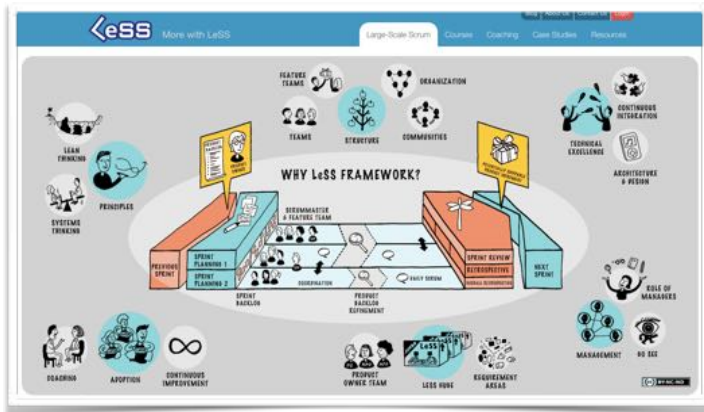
LeSS More with LeSS

Large-Scale Scrum Courses Coaching Case Studies Resources

FEATURE TEAMS

ORGANIZATION

TEAMS

STRUCTURE

COMMUNITIES

LEAN THINKING

PRINCIPLES

SYSTEMS THINKING

CONTINUOUS INTEGRATION

TECHNICAL EXCELLENCE

ARCHITECTURE & DESIGN

WHY LeSS FRAMEWORK?

SCRUMMASTER & FEATURE TEAMS

PREVIOUS SPRINT

SPRINT PLANNING 1

SPRINT PLANNING 2

SPRINT BACKLOG

COORDINATION

PRODUCT BACKLOG REFINEMENT

DAILY SCRUM

SPRINT REVIEW

RETROSPECTIVE

NEXT SPRINT

ROLE OF MANAGERS

MANAGEMENT

GO SEE

COACHING

ADOPTION

CONTINUOUS IMPROVEMENT

PRODUCT OWNER TEAM

LESS HUGE

REQUIREMENT AREAS